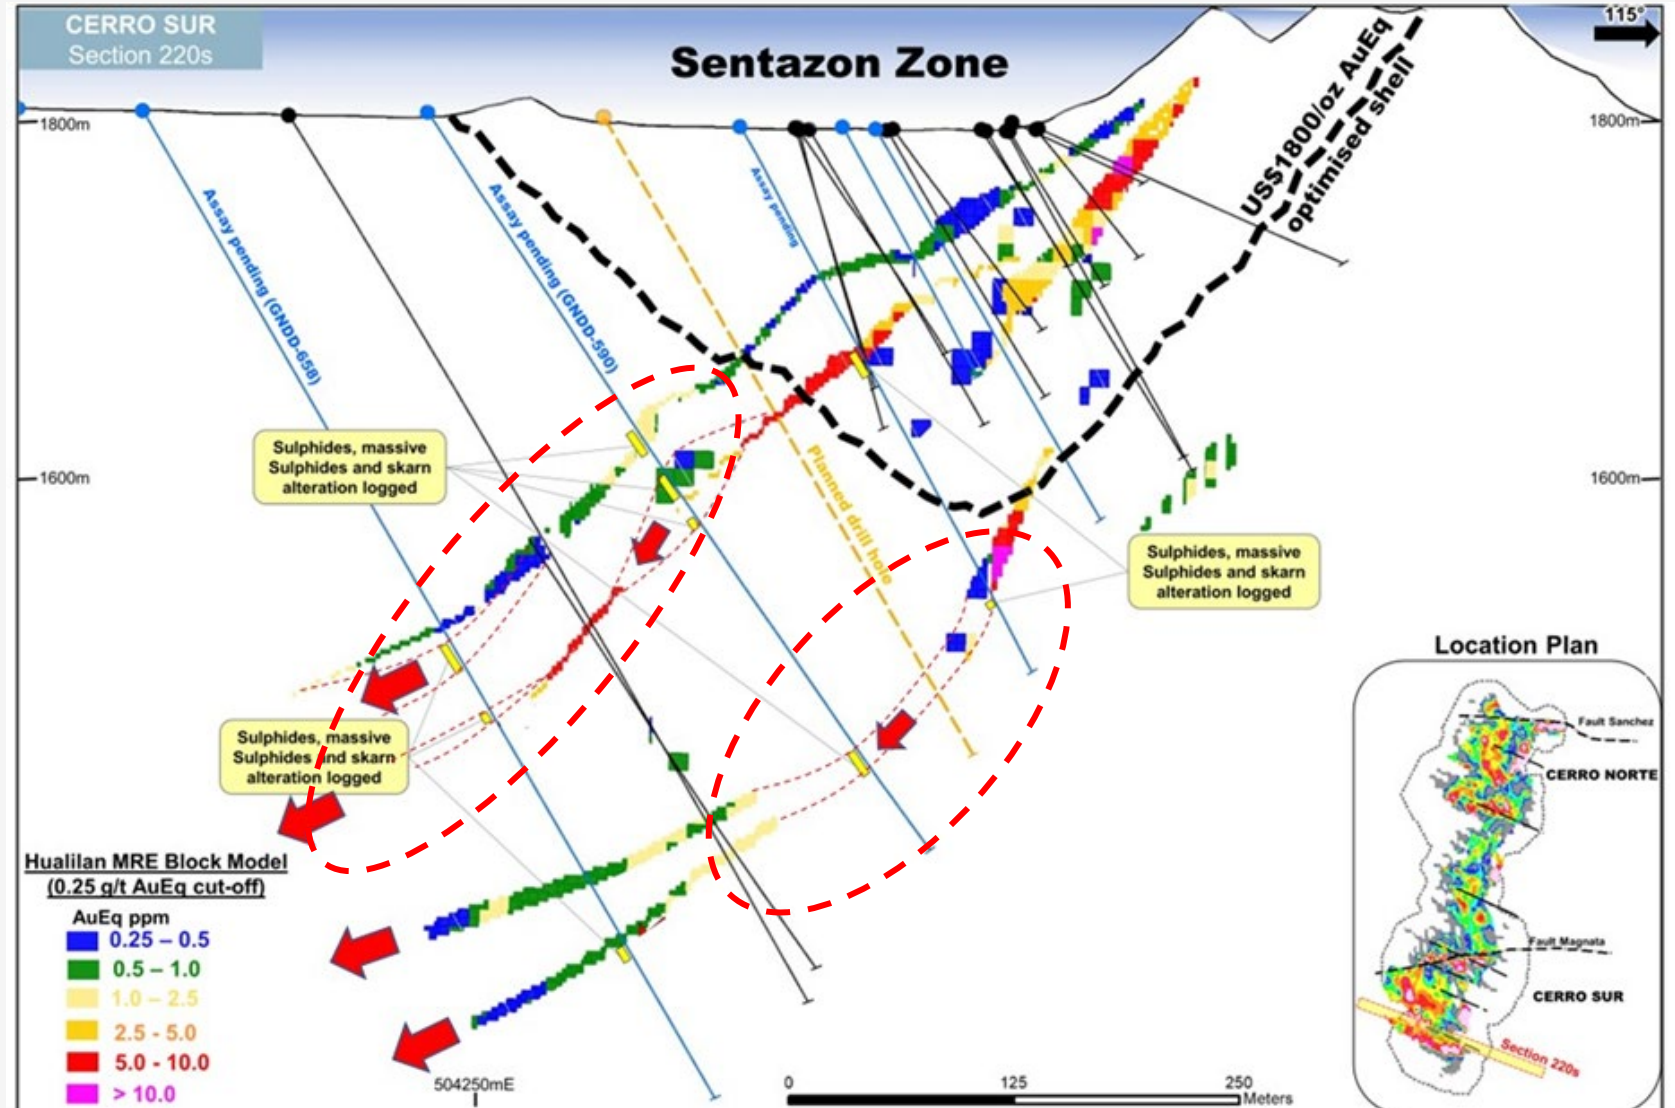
CERRO SUR
Section 220s

Sentazon Zone

115°

US$1800/oz AuEq optimised shell

1800m

1800m

Assay pending (GNDD-658)

Assay pending (GNDD-590)

Assay pending

Planned drill hole

1600m

1600m

Sulphides, massive Sulphides and skarn alteration logged

Sulphides, massive Sulphides and skarn alteration logged

Sulphides, massive Sulphides and skarn alteration logged

Hualilan MRE Block Model (0.25 g/t AuEq cut-off)

AuEq ppm

| | |
|---|---|
| | 0.25 – 0.5 |
| | 0.5 – 1.0 |
| | 1.0 – 2.5 |
| | 2.5 - 5.0 |
| | 5.0 - 10.0 |
| | > 10.0 |

504250mE

0 125 250 Meters

Location Plan

Fault Sanchez

CERRO NORTE

Fault Magnata

CERRO SUR

Section 220s